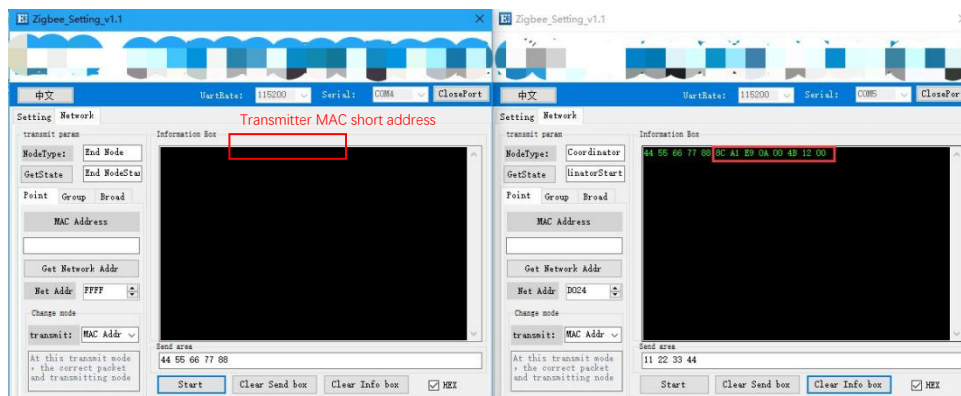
Zigbee_Setting_v1.1

中文 UartRate: 115200 Serial: COM4 ClosePort

Setting Network

transmit param

NodeType: End Node

GetState End NodeStat

Point Group Broad

MAC Address

Get Network Addr

Net Addr FFFF

Change mode

transmit: MAC Addr

At this transmit mode , the correct packet and transmitting node

Information Box

Transmitter MAC short address

Send area

44 55 66 77 88

Start Clear Send box Clear Info box HEX

Zigbee_Setting_v1.1

中文 UartRate: 115200 Serial: COM5 ClosePort

Setting Network

transmit param

NodeType: Coordinator

GetState linatorStart

Point Group Broad

MAC Address

Get Network Addr

Net Addr D024

Change mode

transmit: MAC Addr

At this transmit mode , the correct packet and transmitting node

Information Box

44 55 66 77 88 8C A1 E9 0A 00 4B 12 00

Send area

11 22 33 44

Start Clear Send box Clear Info box HEX